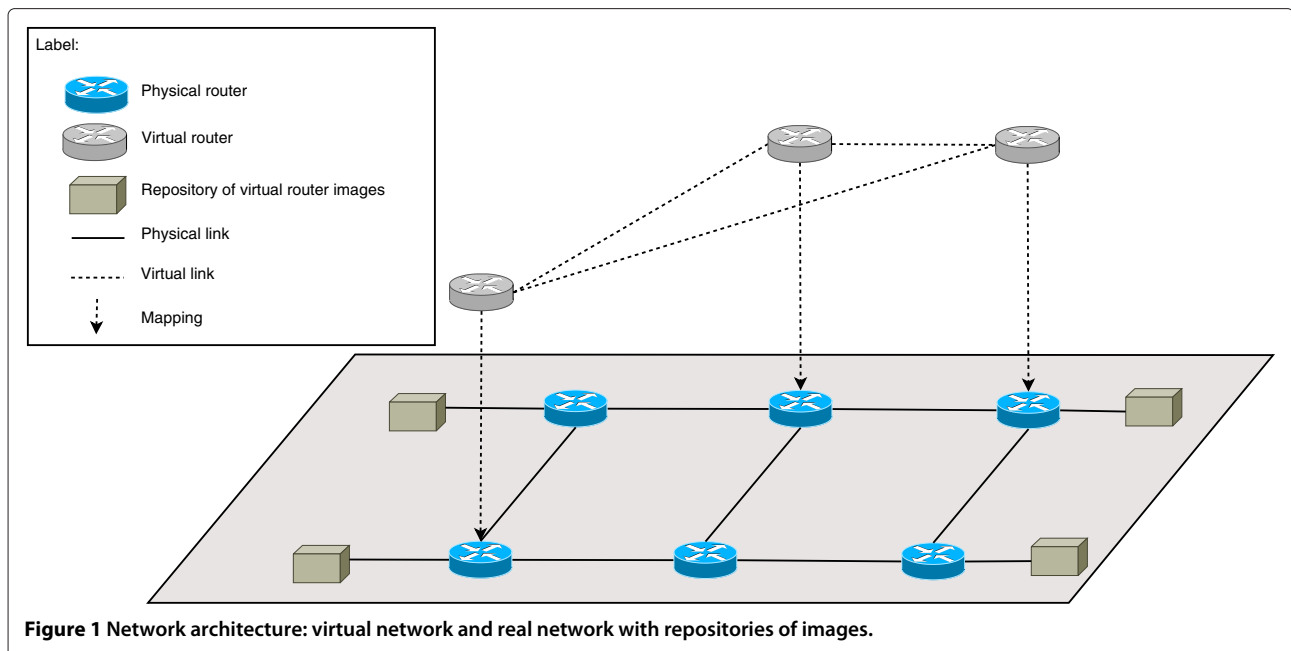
Label:

Physical router

Virtual router

Repository of virtual router images

Physical link

Virtual link

Mapping

**Figure 1 Network architecture: virtual network and real network with repositories of images.**